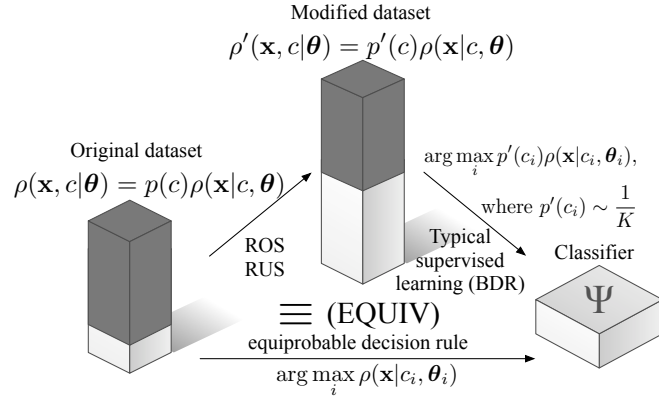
Modified dataset
$\rho'(\mathbf{x}, c|\boldsymbol{\theta}) = p'(c)\rho(\mathbf{x}|c, \boldsymbol{\theta})$

Original dataset
$\rho(\mathbf{x}, c|\boldsymbol{\theta}) = p(c)\rho(\mathbf{x}|c, \boldsymbol{\theta})$

$\arg\max_i p'(c_i)\rho(\mathbf{x}|c_i, \boldsymbol{\theta}_i)$,
where $p'(c_i) \sim \frac{1}{K}$

ROS
RUS

Typical supervised learning (BDR)

Classifier

$\Psi$

$\equiv$ (EQUIV)
equiprobable decision rule
$\arg\max_i \rho(\mathbf{x}|c_i, \boldsymbol{\theta}_i)$